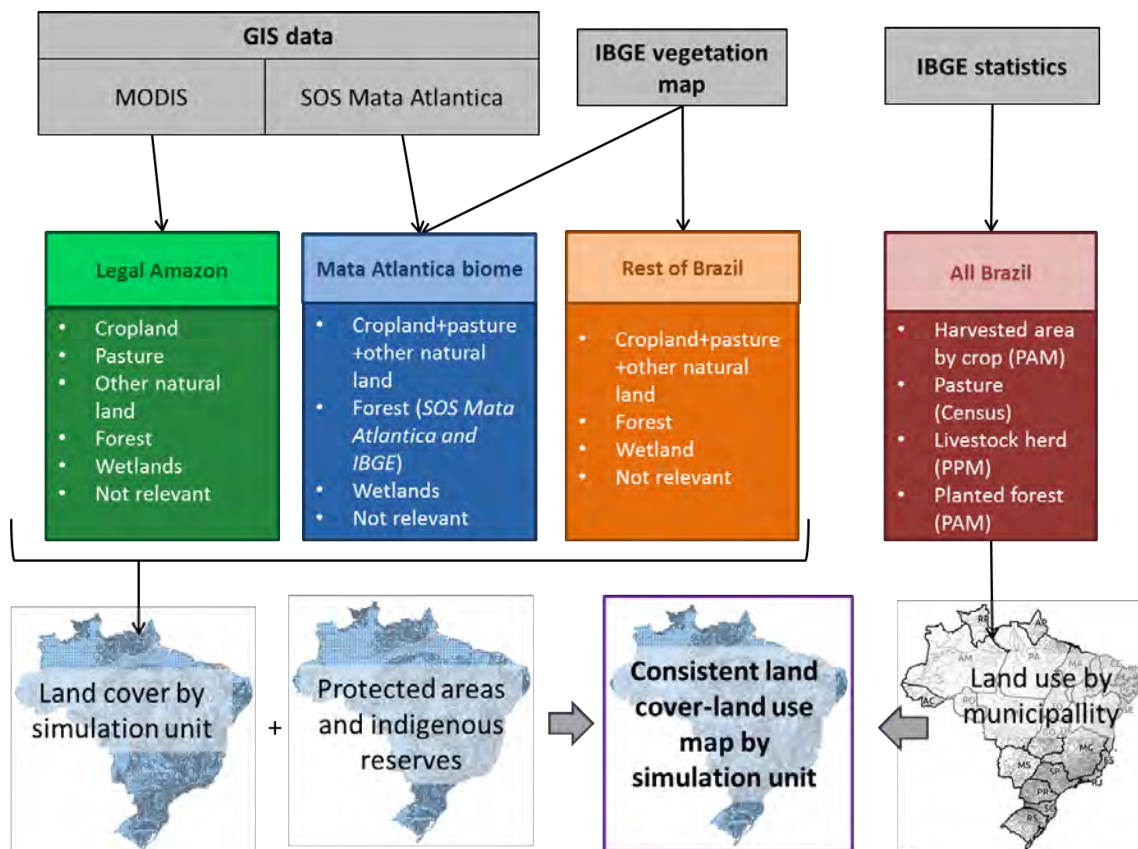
GIS data

MODIS

SOS Mata Atlantica

IBGE vegetation map

IBGE statistics

Legal Amazon
- Cropland
- Pasture
- Other natural land
- Forest
- Wetlands
- Not relevant

Mata Atlantica biome
- Cropland+pasture +other natural land
- Forest (*SOS Mata Atlantica and IBGE*)
- Wetlands
- Not relevant

Rest of Brazil
- Cropland+pasture +other natural land
- Forest
- Wetland
- Not relevant

All Brazil
- Harvested area by crop (PAM)
- Pasture (Census)
- Livestock herd (PPM)
- Planted forest (PAM)

Land cover by simulation unit

+

Protected areas and indigenous reserves

Consistent land cover-land use map by simulation unit

Land use by municipallity

RR AP AM PA MA AC MG MS SP ES RJ PR SC RS